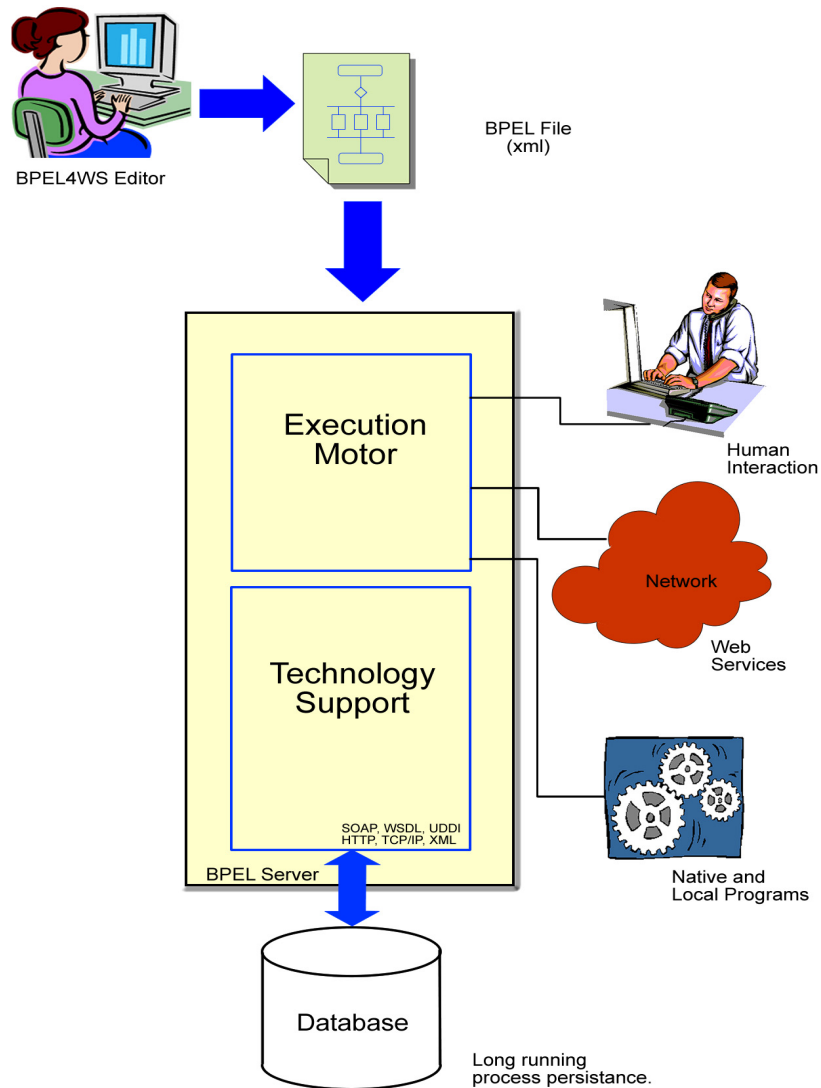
BPEL4WS Editor

BPEL File
(xml)

Execution
Motor

Human
Interaction

Network

Web
Services

Technology
Support

SOAP, WSDL, UDDI
HTTP, TCP/IP, XML

BPEL Server

Native and
Local Programs

Database

Long running
process persistance.